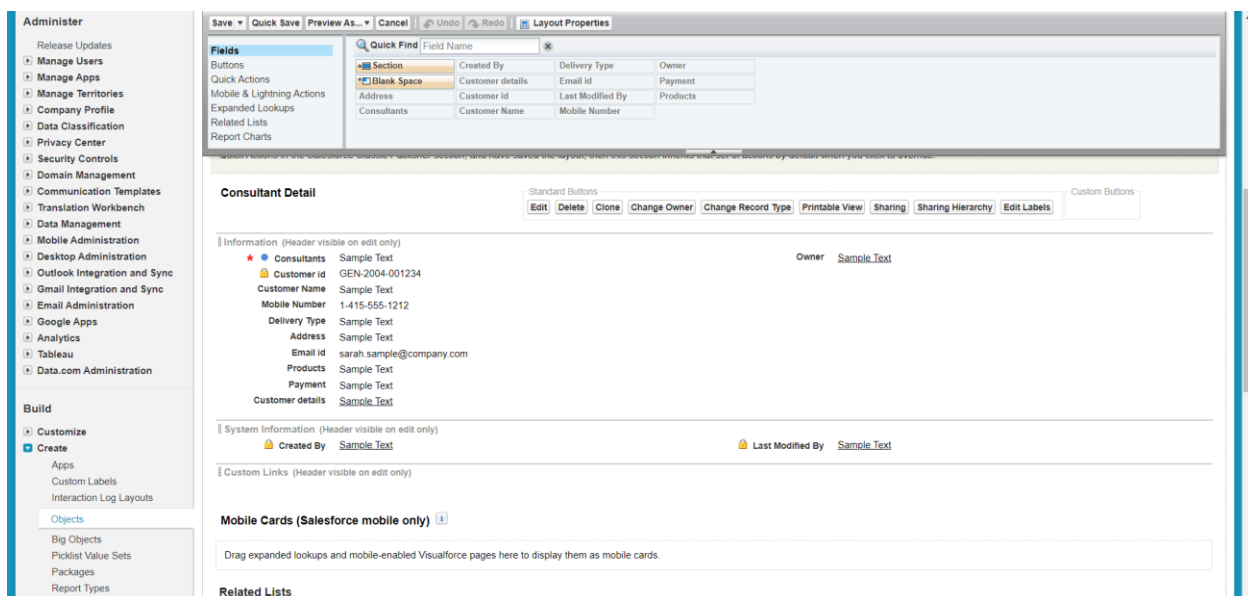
Administer

Release Updates
Manage Users
Manage Apps
Manage Territories
Company Profile
Data Classification
Privacy Center
Security Controls
Domain Management
Communication Templates
Translation Workbench
Data Management
Mobile Administration
Desktop Administration
Outlook Integration and Sync
Gmail Integration and Sync
Email Administration
Google Apps
Analytics
Tableau
Data.com Administration

Build

Customize
Create
Apps
Custom Labels
Interaction Log Layouts
Objects
Big Objects
Picklist Value Sets
Packages
Report Types

Save ▾ Quick Save Preview As... ▾ Cancel Undo Redo Layout Properties

Fields
Buttons
Quick Actions
Mobile & Lightning Actions
Expanded Lookups
Related Lists
Report Charts

Quick Find Field Name

| Section | Created By | Delivery Type | Owner |
|---|---|---|---|
| Blank Space | Customer details | Email id | Payment |
| Address | Customer id | Last Modified By | Products |
| Consultants | Customer Name | Mobile Number | |

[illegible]

Consultant Detail

Standard Buttons
Edit Delete Clone Change Owner Change Record Type Printable View Sharing Sharing Hierarchy Edit Labels

Custom Buttons

Information (Header visible on edit only)
Consultants Sample Text
Customer id GEN-2004-001234
Customer Name Sample Text
Mobile Number 1-415-555-1212
Delivery Type Sample Text
Address Sample Text
Email id sarah.sample@company.com
Products Sample Text
Payment Sample Text
Customer details Sample Text

Owner Sample Text

System Information (Header visible on edit only)
Created By Sample Text
Last Modified By Sample Text

Custom Links (Header visible on edit only)

Mobile Cards (Salesforce mobile only)

Drag expanded lookups and mobile-enabled Visualforce pages here to display them as mobile cards.

Related Lists